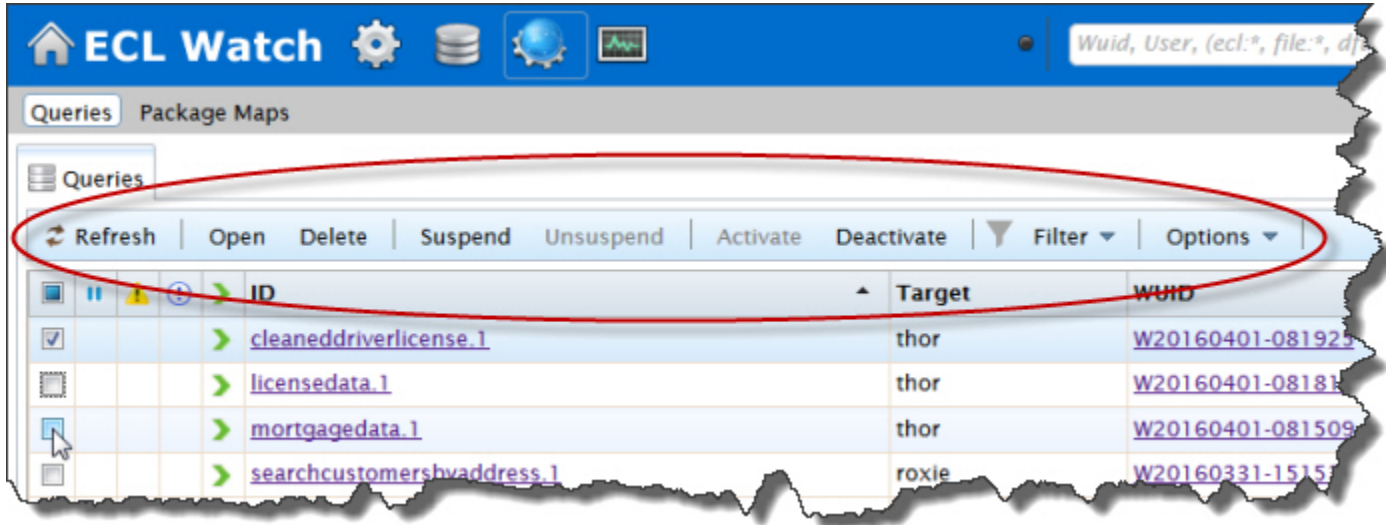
ECL Watch

Wuid, User, (ecl:*, file:*, df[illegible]

Queries Package Maps

Queries

Refresh Open Delete Suspend Unsuspend Activate Deactivate Filter Options

| | | | | | ID | Target | WUID |
|---|---|---|---|---|---|---|---|
| | | | | | cleaneddriverlicense.1 | thor | W20160401-081925 |
| | | | | | licensedata.1 | thor | W20160401-08181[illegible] |
| | | | | | mortgagedata.1 | thor | W20160401-081509 |
| | | | | | searchcustomersbyaddress.1 | roxie | W20160331-1515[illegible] |